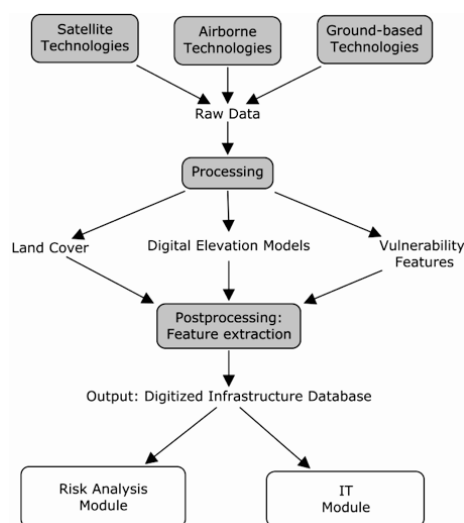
Satellite Technologies

Airborne Technologies

Ground-based Technologies

Raw Data

Processing

Land Cover

Digital Elevation Models

Vulnerability Features

Postprocessing: Feature extraction

Output: Digitized Infrastructure Database

Risk Analysis Module

IT Module